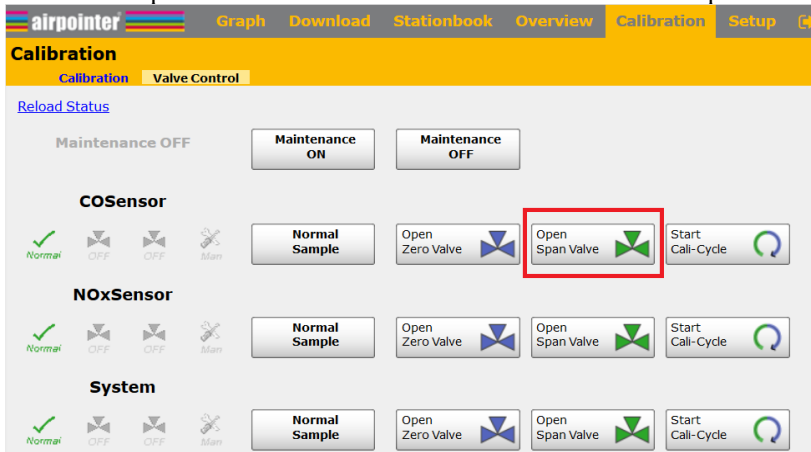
airpointer

Graph Download Stationbook Overview Calibration Setup

Calibration

Calibration Valve Control

Reload Status

Maintenance OFF

Maintenance ON

Maintenance OFF

COSensor

Normal OFF OFF Man

Normal Sample

Open Zero Valve

Open Span Valve

Start Cali-Cycle

NOxSensor

Normal OFF OFF Man

Normal Sample

Open Zero Valve

Open Span Valve

Start Cali-Cycle

System

Normal OFF OFF Man

Normal Sample

Open Zero Valve

Open Span Valve

Start Cali-Cycle